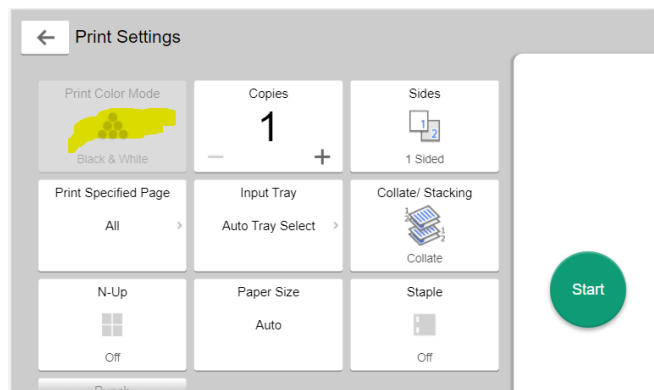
Print Settings

Print Color Mode
Black & White

Copies
1
—
+

Sides
1
2
1 Sided

Print Specified Page
All

Input Tray
Auto Tray Select

Collate/ Stacking
Collate

N-Up
Off

Paper Size
Auto

Staple
Off

Start

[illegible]